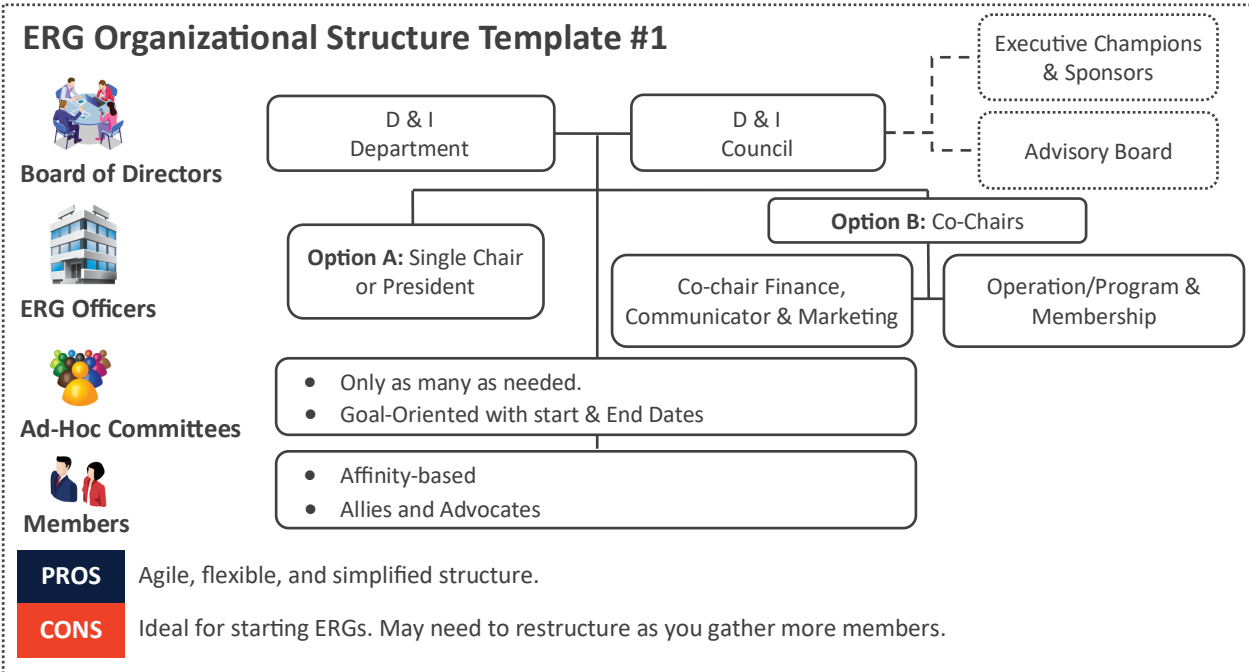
ERG Organizational Structure Template #1

Executive Champions & Sponsors

D & I Department

D & I Council

Advisory Board

Board of Directors

Option B: Co-Chairs

Option A: Single Chair or President

Co-chair Finance, Communicator & Marketing

Operation/Program & Membership

ERG Officers

- Only as many as needed.
- Goal-Oriented with start & End Dates

Ad-Hoc Committees

- Affinity-based
- Allies and Advocates

Members

PROS Agile, flexible, and simplified structure.

CONS Ideal for starting ERGs. May need to restructure as you gather more members.